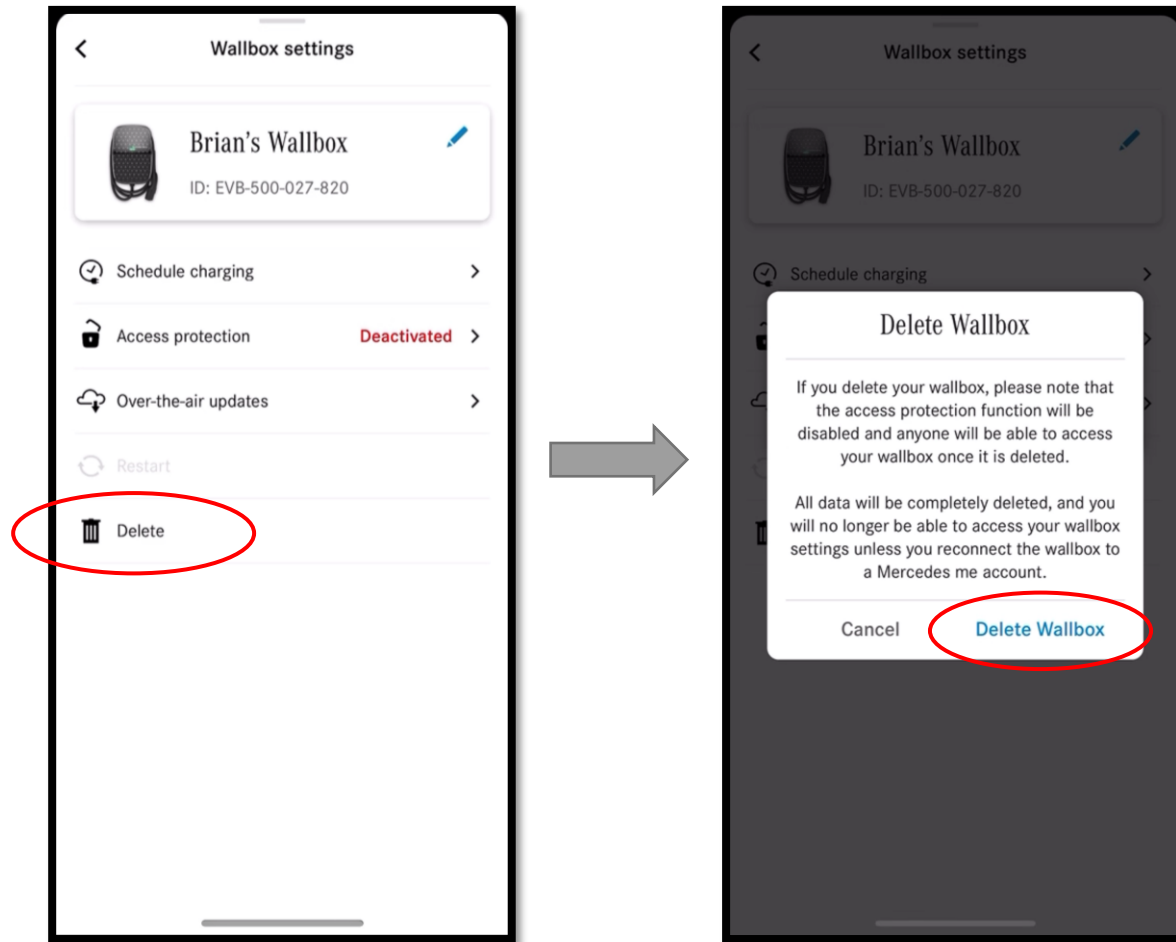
Wallbox settings

Brian's Wallbox
ID: EVB-500-027-820

Schedule charging

Access protection Deactivated

Over-the-air updates

Restart

Delete

Wallbox settings

Brian's Wallbox
ID: EVB-500-027-820

Schedule charging

Delete Wallbox

If you delete your wallbox, please note that the access protection function will be disabled and anyone will be able to access your wallbox once it is deleted.

All data will be completely deleted, and you will no longer be able to access your wallbox settings unless you reconnect the wallbox to a Mercedes me account.

Cancel Delete Wallbox